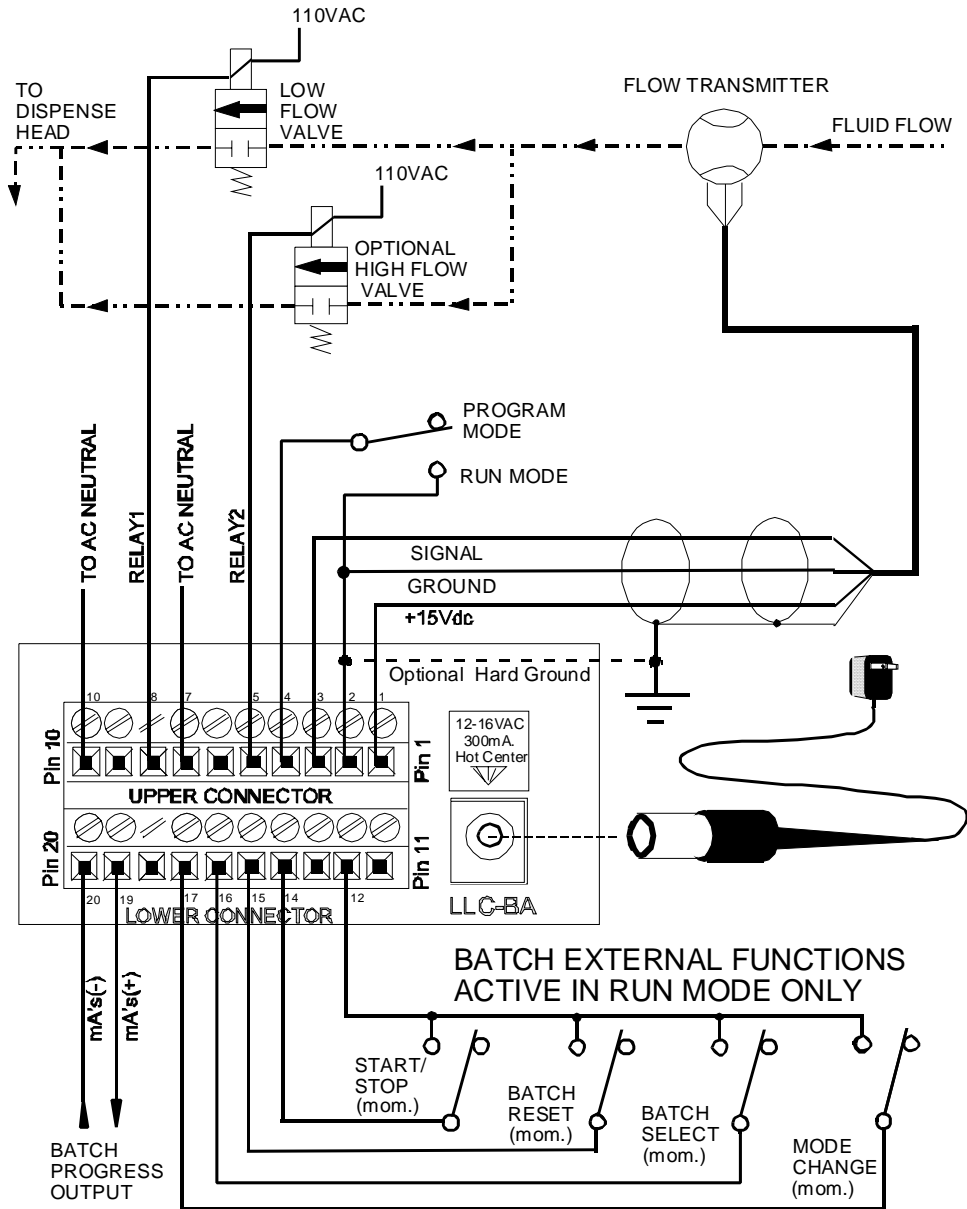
110VAC

TO DISPENSE HEAD

LOW FLOW VALVE

FLOW TRANSMITTER

FLUID FLOW

110VAC

OPTIONAL HIGH FLOW VALVE

PROGRAM MODE

RUN MODE

TO AC NEUTRAL

RELAY1

TO AC NEUTRAL

RELAY2

SIGNAL

GROUND

+15Vdc

Optional Hard Ground

10 8 7 5 4 3 2 1

Pin 10

Pin 1

12-16VAC 300mA. Hot Center

UPPER CONNECTOR

Pin 20

Pin 11

20 19 17 16 15 14 12

LOWER CONNECTOR

LLC-BA

BATCH EXTERNAL FUNCTIONS ACTIVE IN RUN MODE ONLY

mA's(-)

mA's(+)

START/ STOP (mom.)

BATCH RESET (mom.)

BATCH SELECT (mom.)

MODE CHANGE (mom.)

BATCH PROGRESS OUTPUT